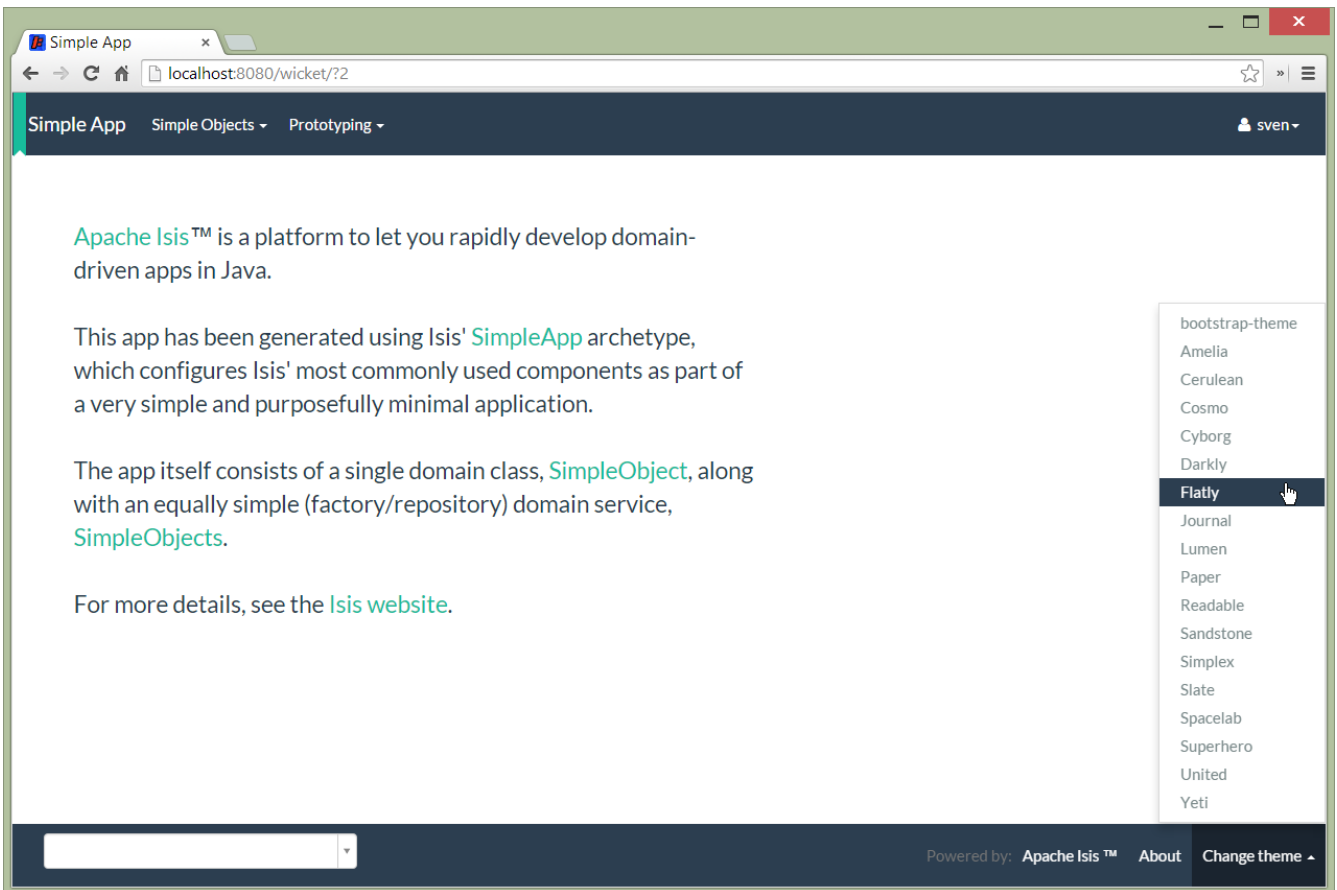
Simple App ×

localhost:8080/wicket/?2

Simple App Simple Objects Prototyping sven

Apache Isis™ is a platform to let you rapidly develop domain-driven apps in Java.

This app has been generated using Isis' SimpleApp archetype, which configures Isis' most commonly used components as part of a very simple and purposefully minimal application.

The app itself consists of a single domain class, SimpleObject, along with an equally simple (factory/repository) domain service, SimpleObjects.

For more details, see the Isis website.

bootstrap-theme
Amelia
Cerulean
Cosmo
Cyborg
Darkly
Flatly
Journal
Lumen
Paper
Readable
Sandstone
Simplex
Slate
Spacelab
Superhero
United
Yeti

Powered by: Apache Isis ™ About Change theme